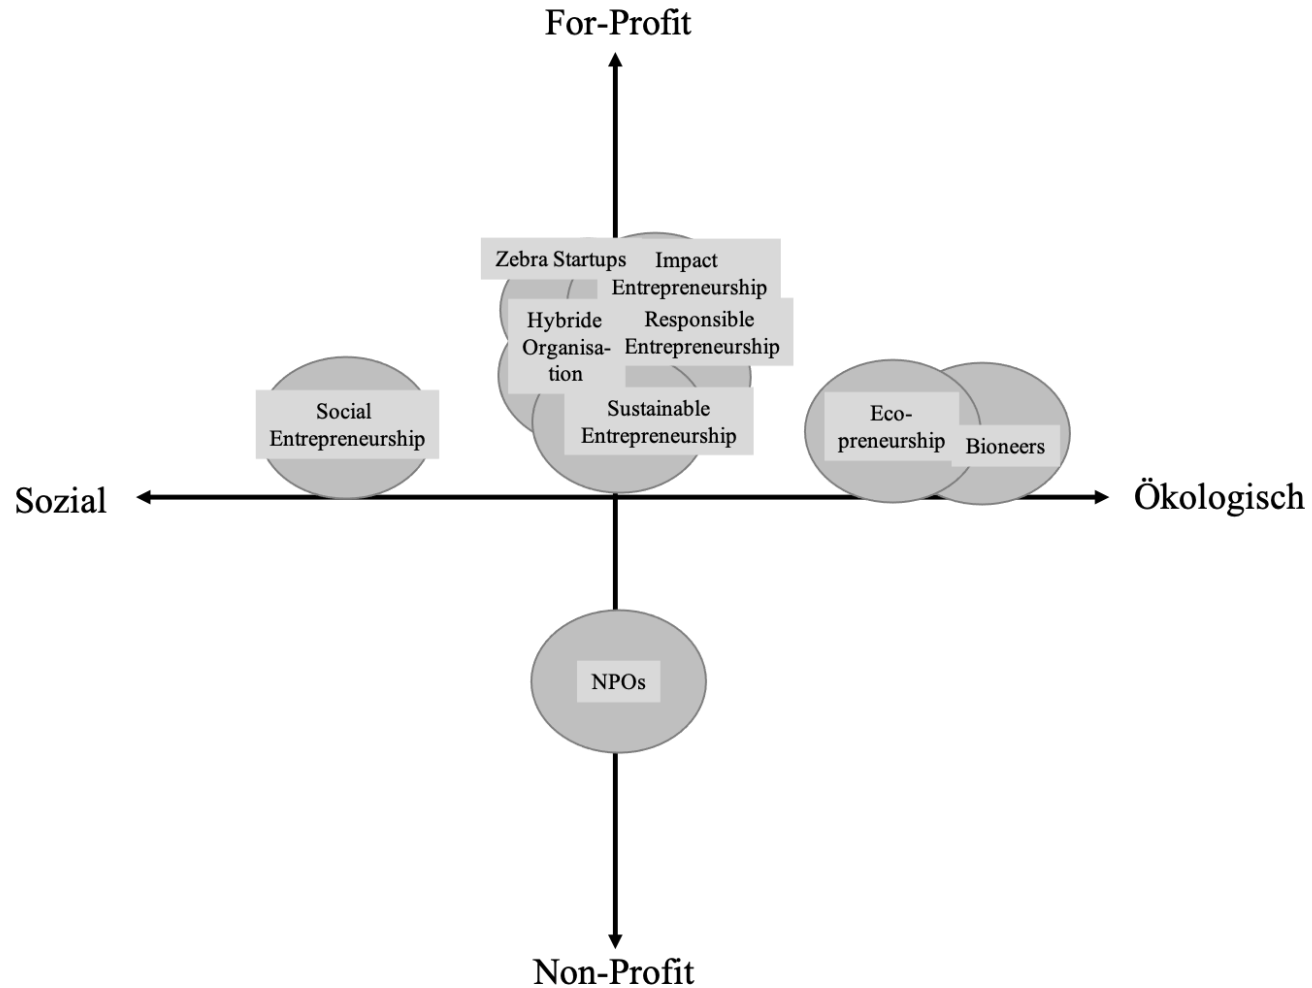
For-Profit

Zebra Startups

Impact Entrepreneurship

Hybride Organisation

Responsible Entrepreneurship

Social Entrepreneurship

Sustainable Entrepreneurship

Ecopreneurship

Bioneers

Sozial

Ökologisch

NPOs

Non-Profit